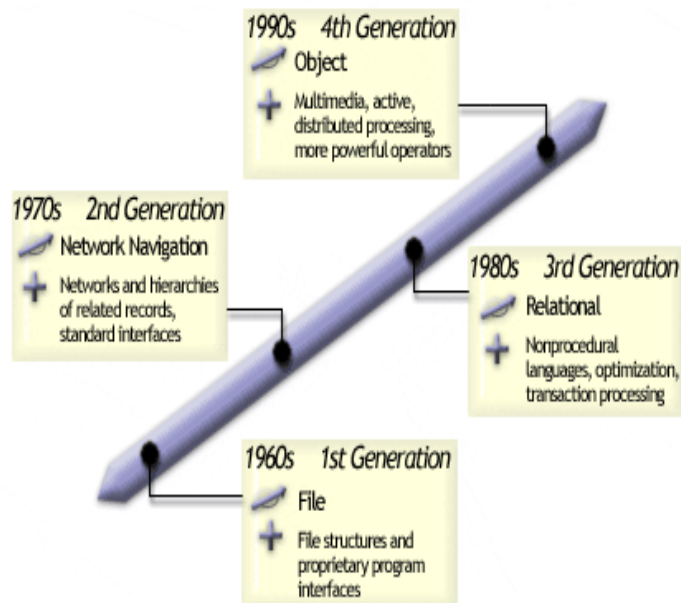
1990s 4th Generation

Object

+ Multimedia, active, distributed processing, more powerful operators

1970s 2nd Generation

Network Navigation

+ Networks and hierarchies of related records, standard interfaces

1980s 3rd Generation

Relational

+ Nonprocedural languages, optimization, transaction processing

1960s 1st Generation

File

+ File structures and proprietary program interfaces